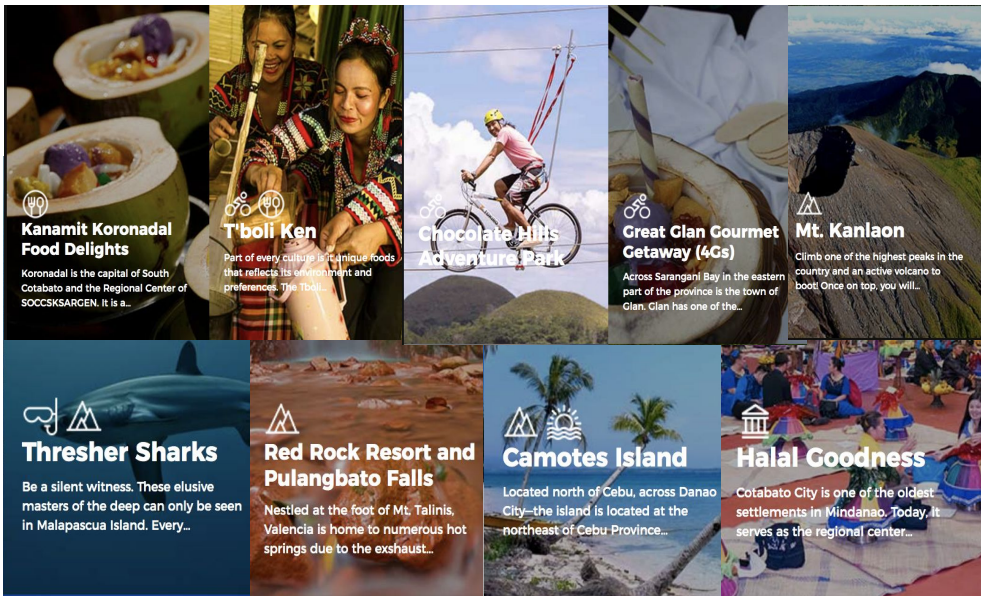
Kanamit Koronadal Food Delights

Koronadal is the capital of South Cotabato and the Regional Center of SOCCSKSARGEN. It is a...

T'boli Ken

Part of every culture is it unique foods that reflects its environment and preferences. The Tboli...

Chocolate Hills Adventure Park

Great Glan Gourmet Getaway (4Gs)

Across Sarangani Bay in the eastern part of the province is the town of Glan. Glan has one of the...

Mt. Kanlaon

Climb one of the highest peaks in the country and an active volcano to boot! Once on top, you will...

Thresher Sharks

Be a silent witness. These elusive masters of the deep can only be seen in Malapascua Island. Every...

Red Rock Resort and Pulangbato Falls

Nestled at the foot of Mt. Talinis, Valencia is home to numerous hot springs due to the exshaust...

Camotes Island

Located north of Cebu, across Danao City—the island is located at the northeast of Cebu Province...

Halal Goodness

Cotabato City is one of the oldest settlements in Mindanao. Today, it serves as the regional center...